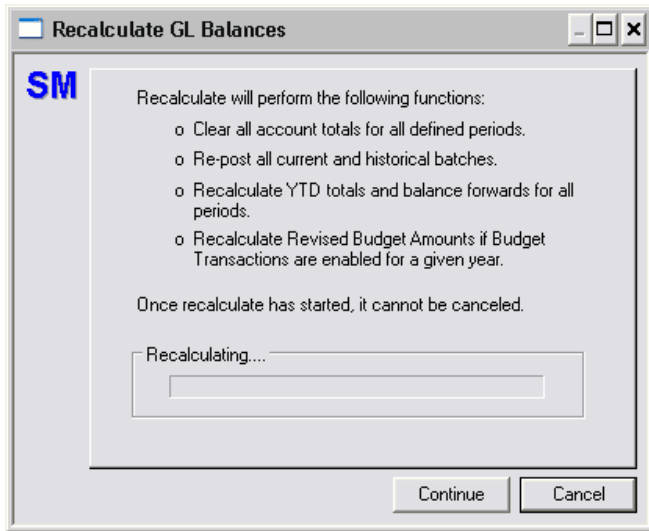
Recalculate GL Balances

SM

Recalculate will perform the following functions:

o Clear all account totals for all defined periods.

o Re-post all current and historical batches.

o Recalculate YTD totals and balance forwards for all periods.

o Recalculate Revised Budget Amounts if Budget Transactions are enabled for a given year.

Once recalculate has started, it cannot be canceled.

Recalculating....

Continue

Cancel